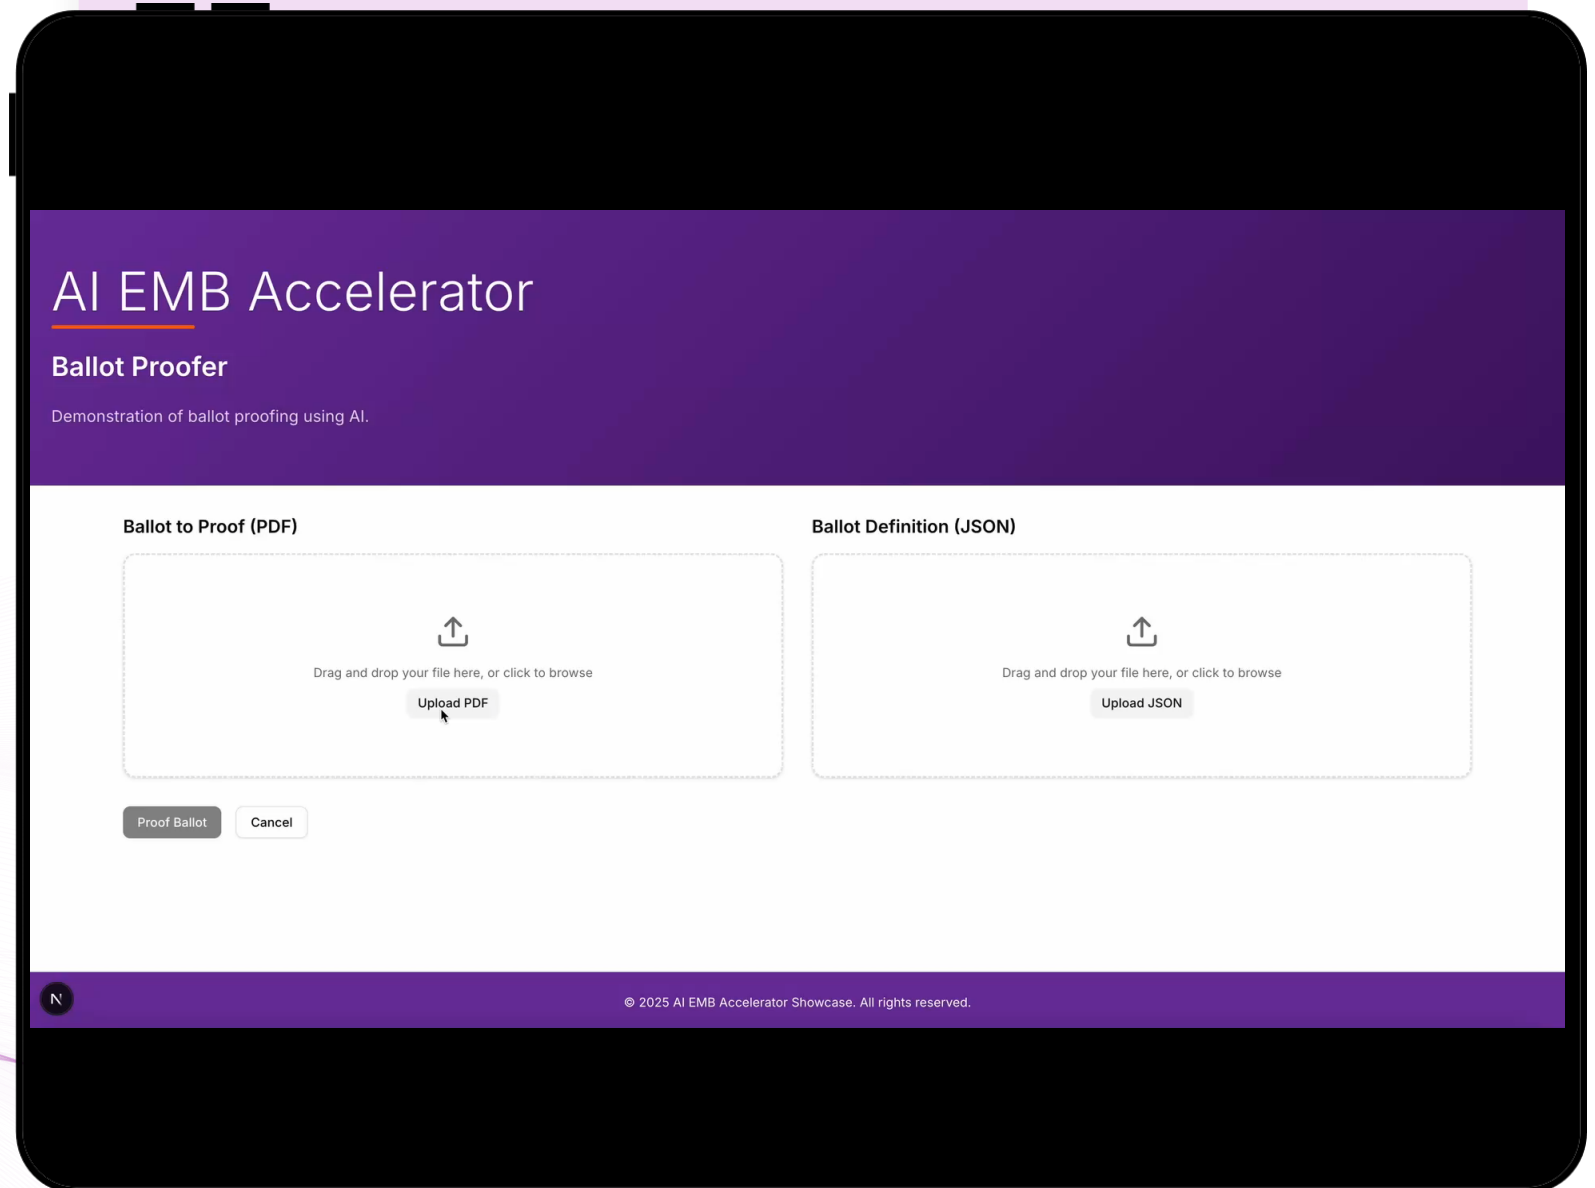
AI EMB Accelerator

Ballot Proofer

Demonstration of ballot proofing using AI.

Ballot to Proof (PDF)

Drag and drop your file here, or click to browse

Upload PDF

Ballot Definition (JSON)

Drag and drop your file here, or click to browse

Upload JSON

Proof Ballot

Cancel

N

© 2025 AI EMB Accelerator Showcase. All rights reserved.